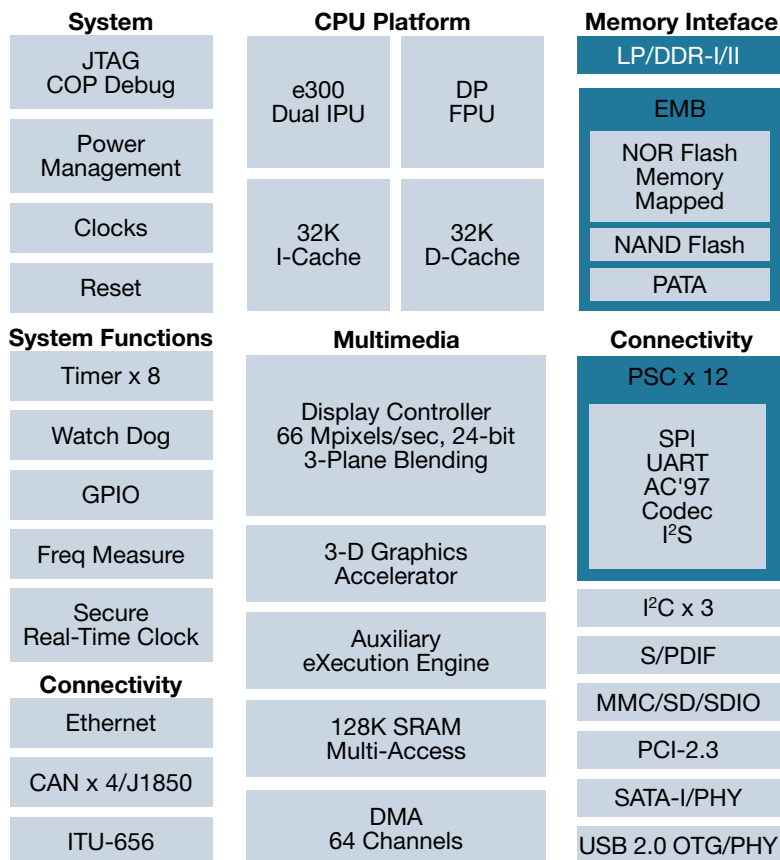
System

JTAG
COP Debug

Power
Management

Clocks

Reset

System Functions

Timer x 8

Watch Dog

GPIO

Freq Measure

Secure
Real-Time Clock

Connectivity

Ethernet

CAN x 4/J1850

ITU-656

CPU Platform

e300
Dual IPU

DP
FPU

32K
I-Cache

32K
D-Cache

Multimedia

Display Controller
66 Mpixels/sec, 24-bit
3-Plane Blending

3-D Graphics
Accelerator

Auxiliary
eXecution Engine

128K SRAM
Multi-Access

DMA
64 Channels

Memory Inteface

LP/DDR-I/II

EMB

NOR Flash
Memory
Mapped

NAND Flash

PATA

Connectivity

PSC x 12

SPI
UART
AC'97
Codec
$I^2S$

$I^2C$ x 3

S/PDIF

MMC/SD/SDIO

PCI-2.3

SATA-I/PHY

USB 2.0 OTG/PHY